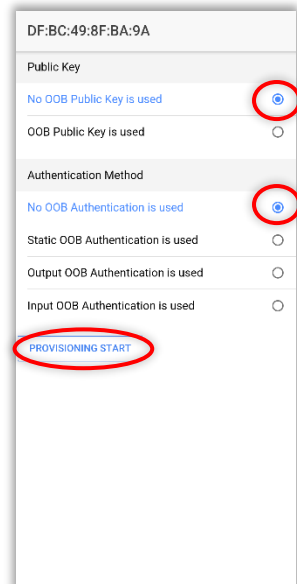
DF:BC:49:8F:BA:9A

Public Key

No OOB Public Key is used

OOB Public Key is used

Authentication Method

No OOB Authentication is used

Static OOB Authentication is used

Output OOB Authentication is used

Input OOB Authentication is used

PROVISIONING START